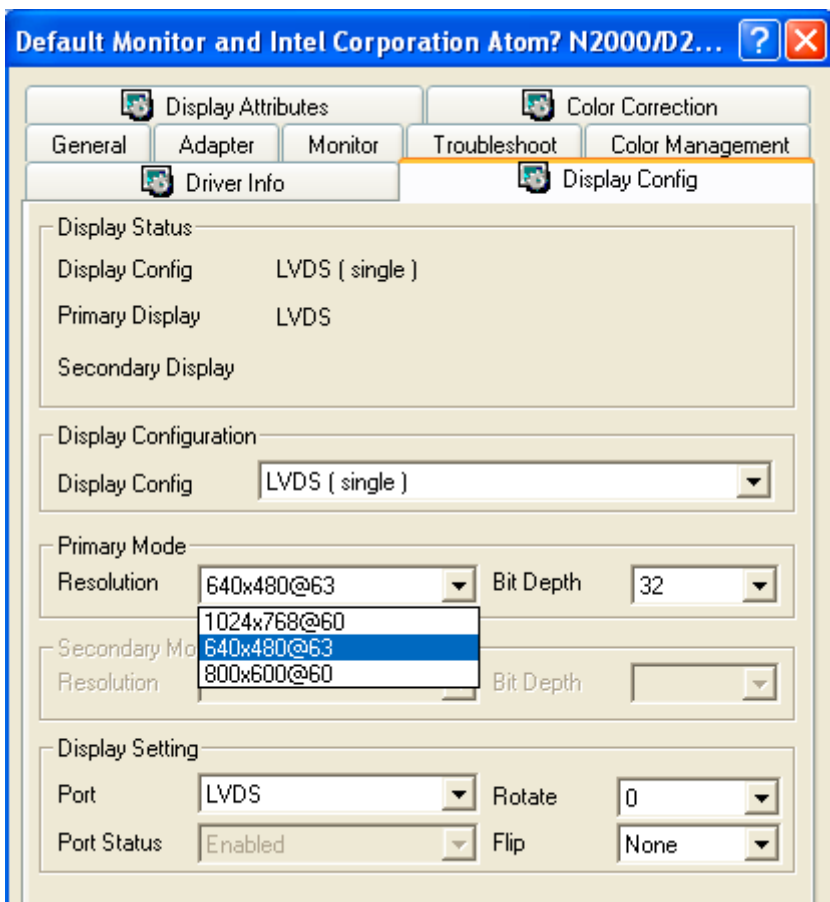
Default Monitor and Intel Corporation Atom? N2000/D2...

Display Attributes
Color Correction
General
Adapter
Monitor
Troubleshoot
Color Management
Driver Info
Display Config

Display Status
Display Config LVDS ( single )
Primary Display LVDS
Secondary Display

Display Configuration
Display Config LVDS ( single )

Primary Mode
Resolution 640x480@63
Bit Depth 32
1024x768@60
640x480@63
800x600@60

Secondary Mo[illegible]
Resolution
Bit Depth

Display Setting
Port LVDS
Rotate 0
Port Status Enabled
Flip None